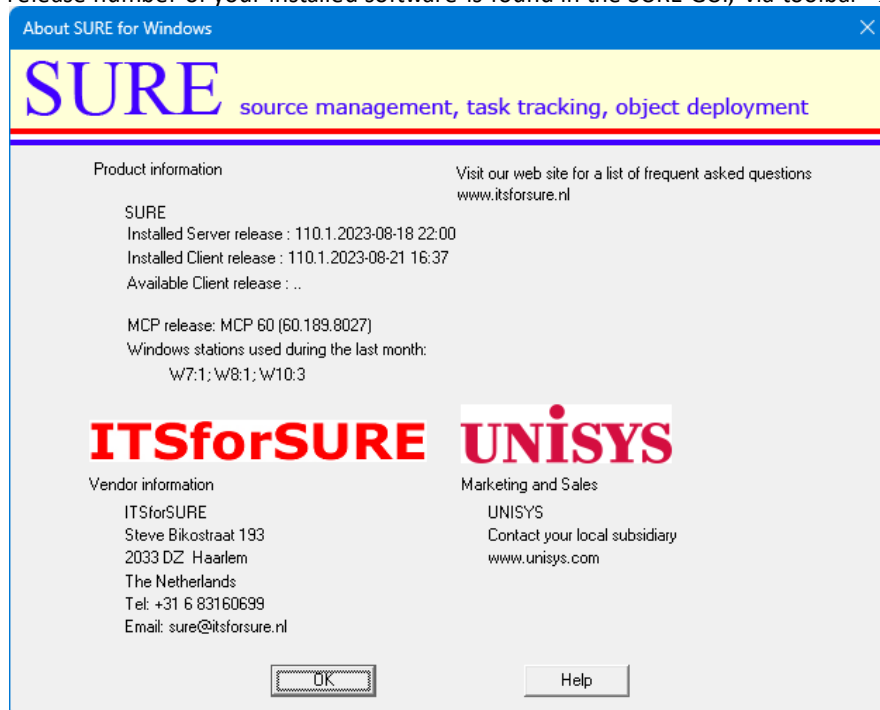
release number of your installed software is found in the SURE GUI, via toolbar

About SURE for Windows

SURE source management, task tracking, object deployment

Product information

SURE
Installed Server release : 110.1.2023-08-18 22:00
Installed Client release : 110.1.2023-08-21 16:37
Available Client release : ..

MCP release: MCP 60 (60.189.8027)
Windows stations used during the last month:
W7:1; W8:1; W10:3

Visit our web site for a list of frequent asked questions
www.itsforsure.nl

ITSforSURE

UNISYS

Vendor information
ITSforSURE
Steve Bikostraat 193
2033 DZ Haarlem
The Netherlands
Tel: +31 6 83160699
Email: sure@itsforsure.nl

Marketing and Sales
UNISYS
Contact your local subsidiary
www.unisys.com

OK

Help